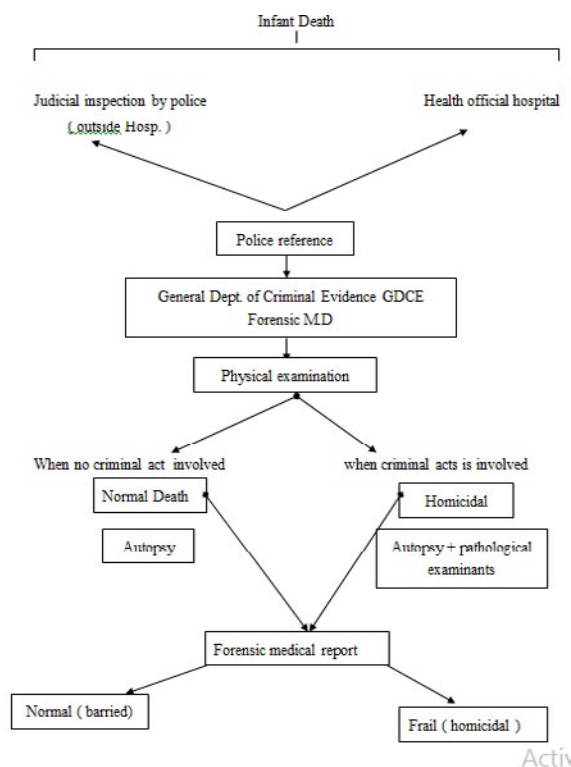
Infant Death

Judicial inspection by police ( outside Hosp. )

Health official hospital

Police reference

General Dept. of Criminal Evidence GDCE
Forensic M.D

Physical examination

When no criminal act involved

when criminal acts is involved

Normal Death

Homicidal

Autopsy

Autopsy + pathological examinants

Forensic medical report

Normal ( barried)

Frail ( homicidal )

Activ